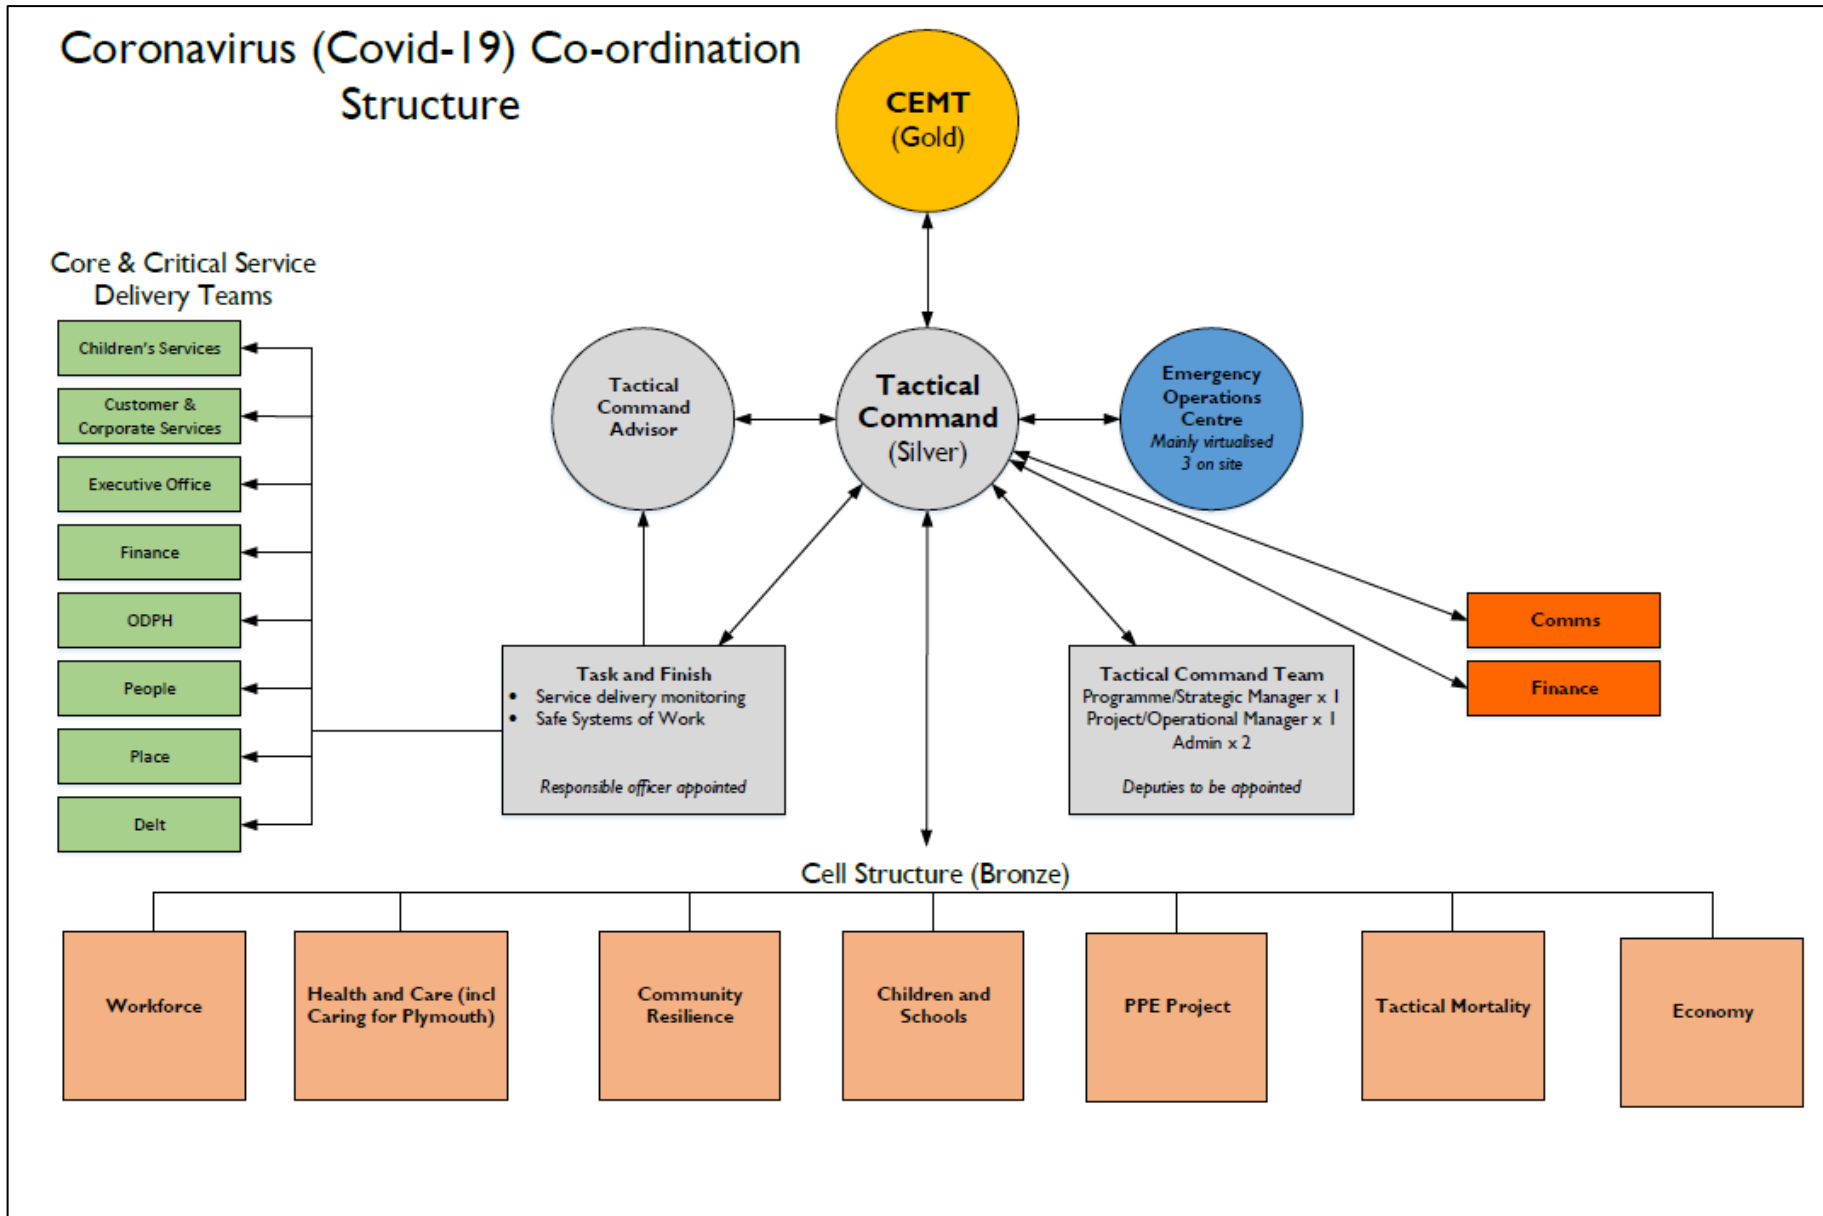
Coronavirus (Covid-19) Co-ordination Structure

CEMT
(Gold)

Core & Critical Service Delivery Teams

Children's Services

Customer & Corporate Services

Executive Office

Finance

ODPH

People

Place

Delt

Tactical Command Advisor

Tactical Command
(Silver)

Emergency Operations Centre
Mainly virtualised
3 on site

Task and Finish
• Service delivery monitoring
• Safe Systems of Work

Responsible officer appointed

Tactical Command Team
Programme/Strategic Manager x 1
Project/Operational Manager x 1
Admin x 2

Deputies to be appointed

Comms

Finance

Cell Structure (Bronze)

Workforce

Health and Care (incl Caring for Plymouth)

Community Resilience

Children and Schools

PPE Project

Tactical Mortality

Economy